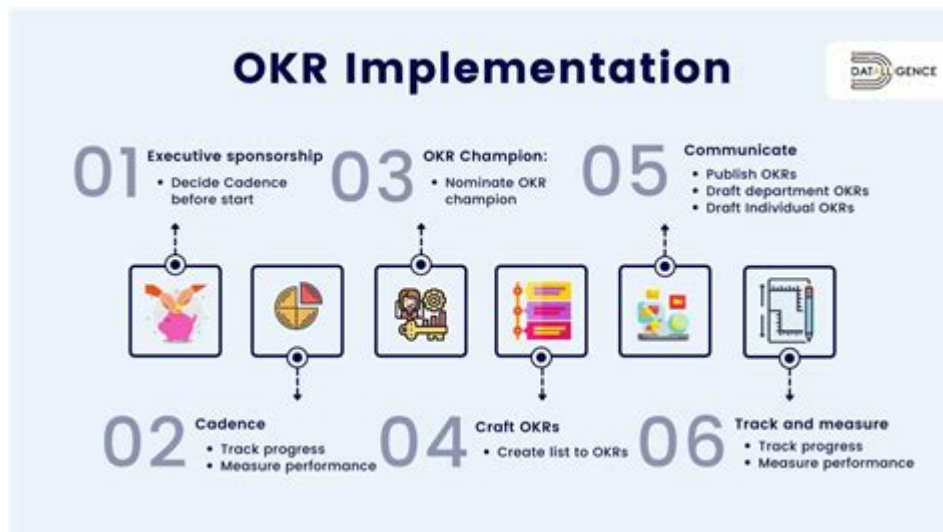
OKR Implementation

DATALLIGENCE

01 Executive sponsorship
• Decide Cadence before start

03 OKR Champion:
• Nominate OKR champion

05 Communicate
• Publish OKRs
• Draft department OKRs
• Draft Individual OKRs

02 Cadence
• Track progress
• Measure performance

04 Craft OKRs
• Create list to OKRs

06 Track and measure
• Track progress
• Measure performance